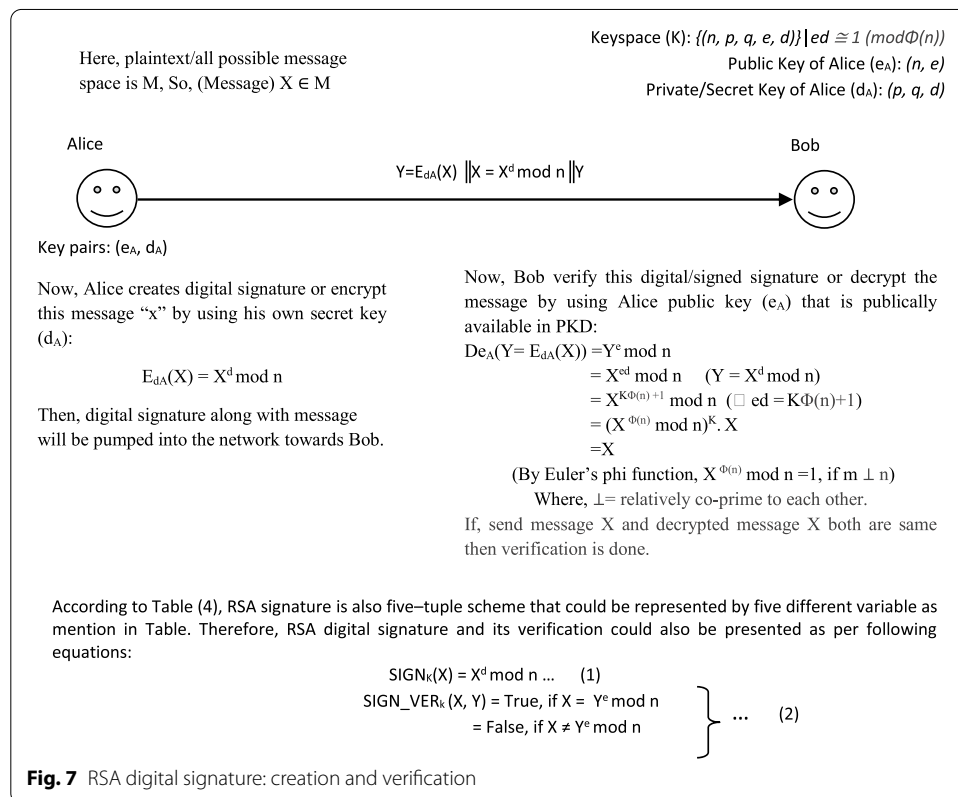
Here, plaintext/all possible message space is M, So, (Message) X ∈ M

Keyspace (K): $\{(n, p, q, e, d)\} | ed \cong 1 \ (mod \Phi(n))$
Public Key of Alice ($e_A$): $(n, e)$
Private/Secret Key of Alice ($d_A$): $(p, q, d)$

Alice

Bob

$Y=E_{dA}(X) \ \| X = X^d \bmod n \ \| Y$

Key pairs: ($e_A$, $d_A$)

Now, Alice creates digital signature or encrypt this message "x" by using his own secret key ($d_A$):

$E_{dA}(X) = X^d \bmod n$

Then, digital signature along with message will be pumped into the network towards Bob.

Now, Bob verify this digital/signed signature or decrypt the message by using Alice public key ($e_A$) that is publically available in PKD:

$De_A(Y= E_{dA}(X)) = Y^e \bmod n$
$= X^{ed} \bmod n \quad (Y = X^d \bmod n)$
$= X^{K\Phi(n)+1} \bmod n \quad (\square \ ed = K\Phi(n)+1)$
$= (X^{\Phi(n)} \bmod n)^K . X$
$=X$

(By Euler's phi function, $X^{\Phi(n)} \bmod n = 1$, if $m \perp n$)
Where, ⊥= relatively co-prime to each other.

If, send message X and decrypted message X both are same then verification is done.

According to Table (4), RSA signature is also five–tuple scheme that could be represented by five different variable as mention in Table. Therefore, RSA digital signature and its verification could also be presented as per following equations:

$SIGN_K(X) = X^d \bmod n$ ... (1)
$SIGN\_VER_k(X, Y)$ = True, if $X = Y^e \bmod n$
= False, if $X \neq Y^e \bmod n$ ... (2)

**Fig. 7** RSA digital signature: creation and verification